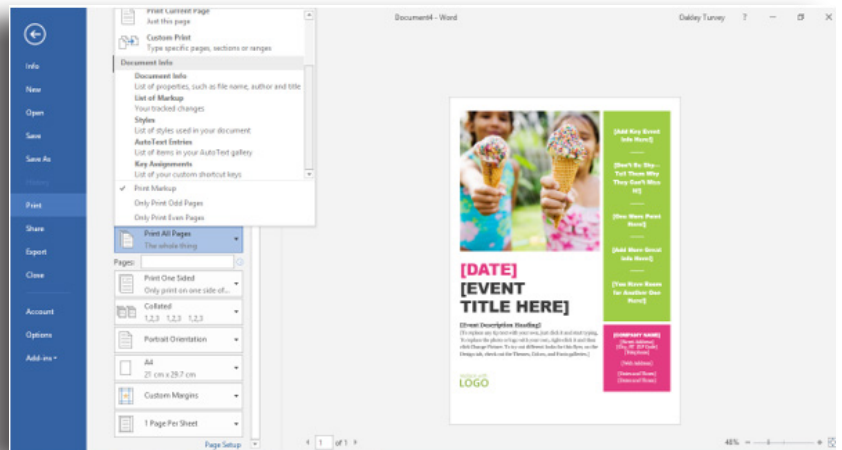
Info
New
Open
Save
Save As
History
Print
Share
Export
Close
Account
Options
Add-ins

Print Current Page
Just this page
Custom Print
Type specific pages, sections or ranges
Document Info
Document Info
List of properties, such as file name, author and title
List of Markup
Your tracked changes
Styles
List of styles used in your document
AutoText Entries
List of items in your AutoText gallery
Key Assignments
List of your custom shortcut keys
Print Markup
Only Print Odd Pages
Only Print Even Pages

Print All Pages
The whole thing
Pages:
Print One Sided
Only print on one side of...
Collated
1,2,3 1,2,3 1,2,3
Portrait Orientation
A4
21 cm x 29.7 cm
Custom Margins
1 Page Per Sheet
Page Setup

Document4 - Word
Oakley Turvey ?

[Add Key Event Info Here!]
[Don't Be Shy - Tell Them Why They Can't Miss It!]
[One More Point Here!]
[Add More Great Info Here!]
[You Have Room for Another One Here!]
[DATE]
[EVENT TITLE HERE]
[Event Description Heading]
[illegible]
[COMPANY NAME]
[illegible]
LOGO

1 of 1
48%